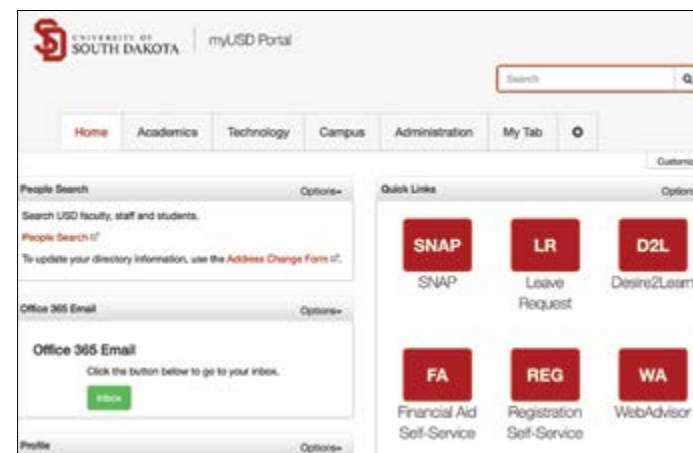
UNIVERSITY OF SOUTH DAKOTA | myUSD Portal

Search

Home Academics Technology Campus Administration My Tab

Customi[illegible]

People Search Options

Search USD faculty, staff and students.

People Search

To update your directory information, use the Address Change Form.

Office 365 Email Options

Office 365 Email

Click the button below to go to your inbox.

Inbox

Profile Options

Quick Links Option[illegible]

SNAP
SNAP

LR
Leave Request

D2L
Desire2Learn

FA
Financial Aid Self-Service

REG
Registration Self-Service

WA
WebAdvisor